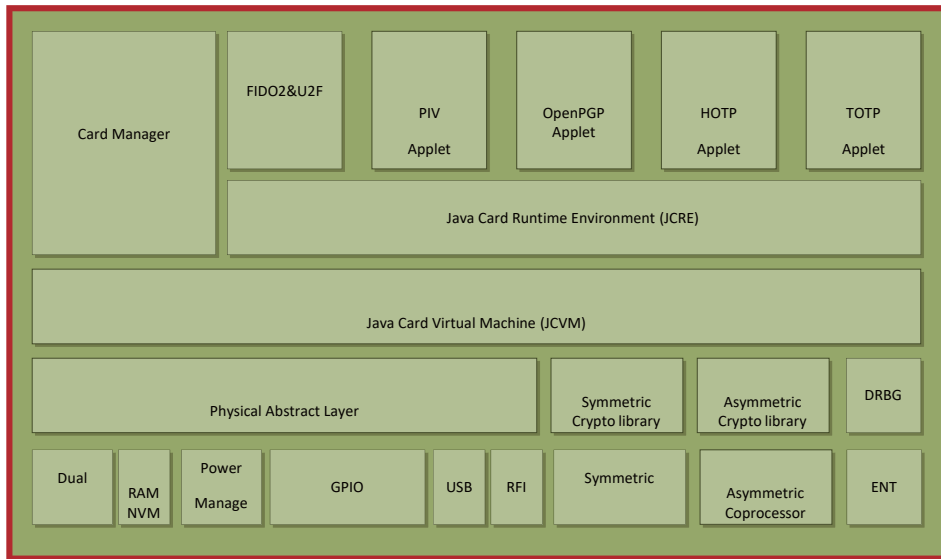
Card Manager

FIDO2&U2F

PIV

Applet

OpenPGP
Applet

HOTP

Applet

TOTP

Applet

Java Card Runtime Environment (JCRE)

Java Card Virtual Machine (JCVM)

Physical Abstract Layer

Symmetric
Crypto library

Asymmetric
Crypto library

DRBG

Dual

RAM
NVM

Power

Manage

GPIO

USB

RFI

Symmetric

Asymmetric
Coprocessor

ENT